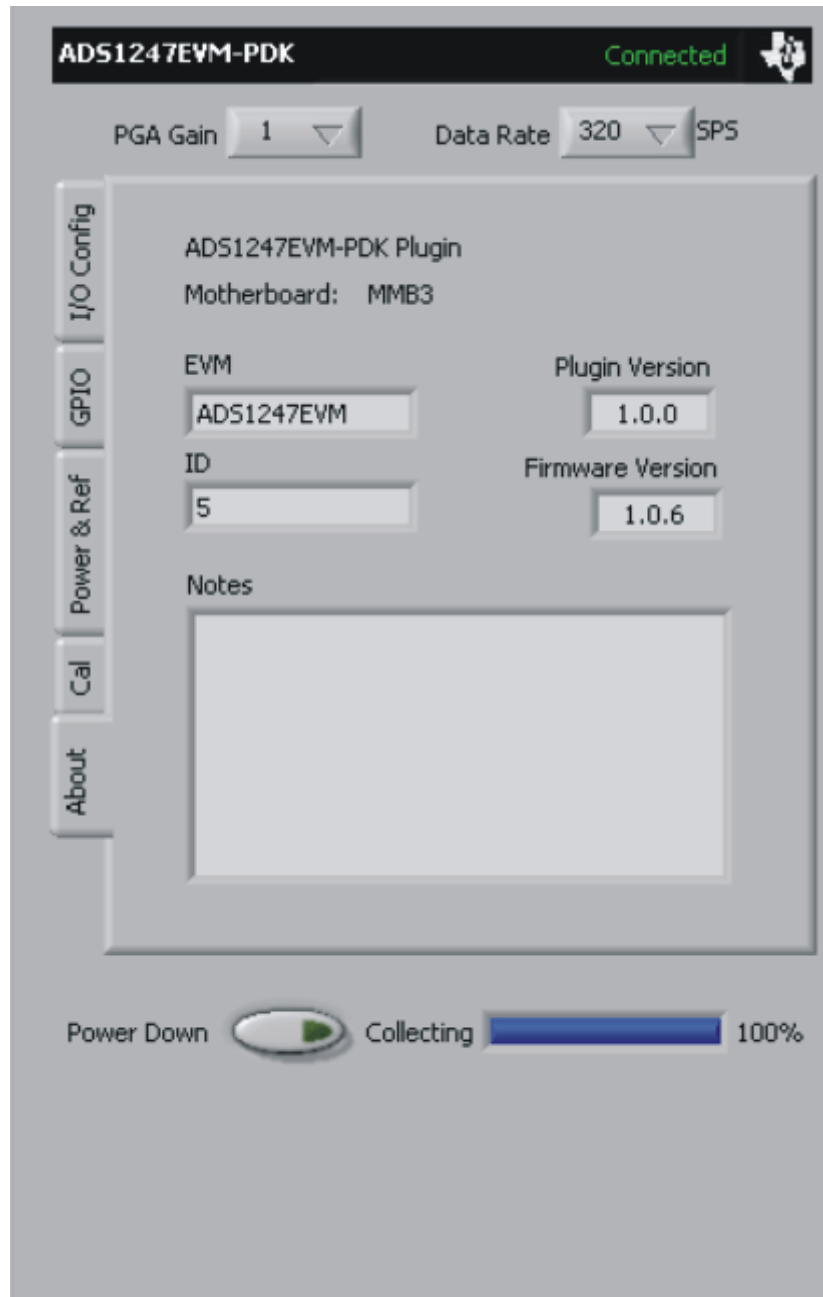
ADS1247EVM-PDK

Connected

PGA Gain 1

Data Rate 320 SPS

I/O Config

GPIO

Power & Ref

Cal

About

ADS1247EVM-PDK Plugin

Motherboard: MMB3

EVM

ADS1247EVM

Plugin Version

1.0.0

ID

5

Firmware Version

1.0.6

Notes

Power Down

Collecting

100%